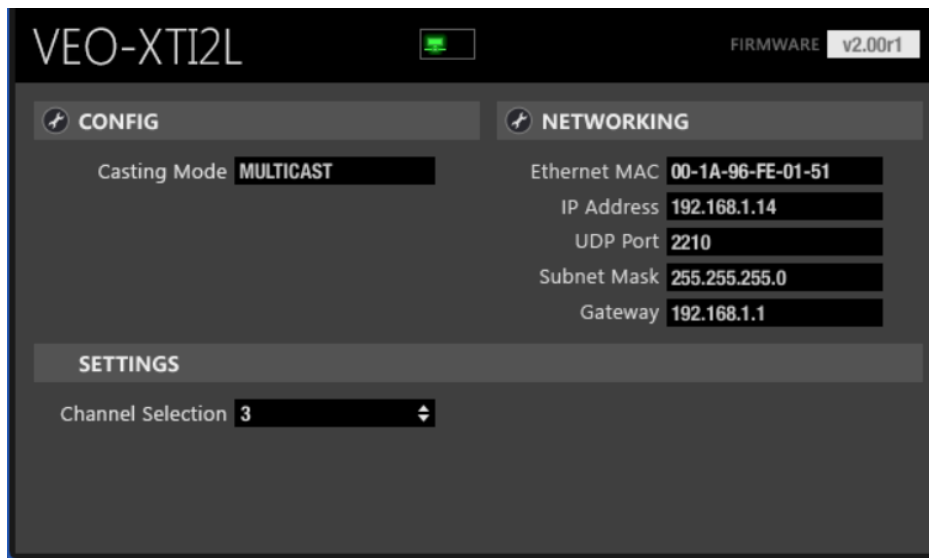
VEO-XTI2L

FIRMWARE v2.00r1

CONFIG

Casting Mode MULTICAST

NETWORKING

Ethernet MAC 00-1A-96-FE-01-51

IP Address 192.168.1.14

UDP Port 2210

Subnet Mask 255.255.255.0

Gateway 192.168.1.1

SETTINGS

Channel Selection 3